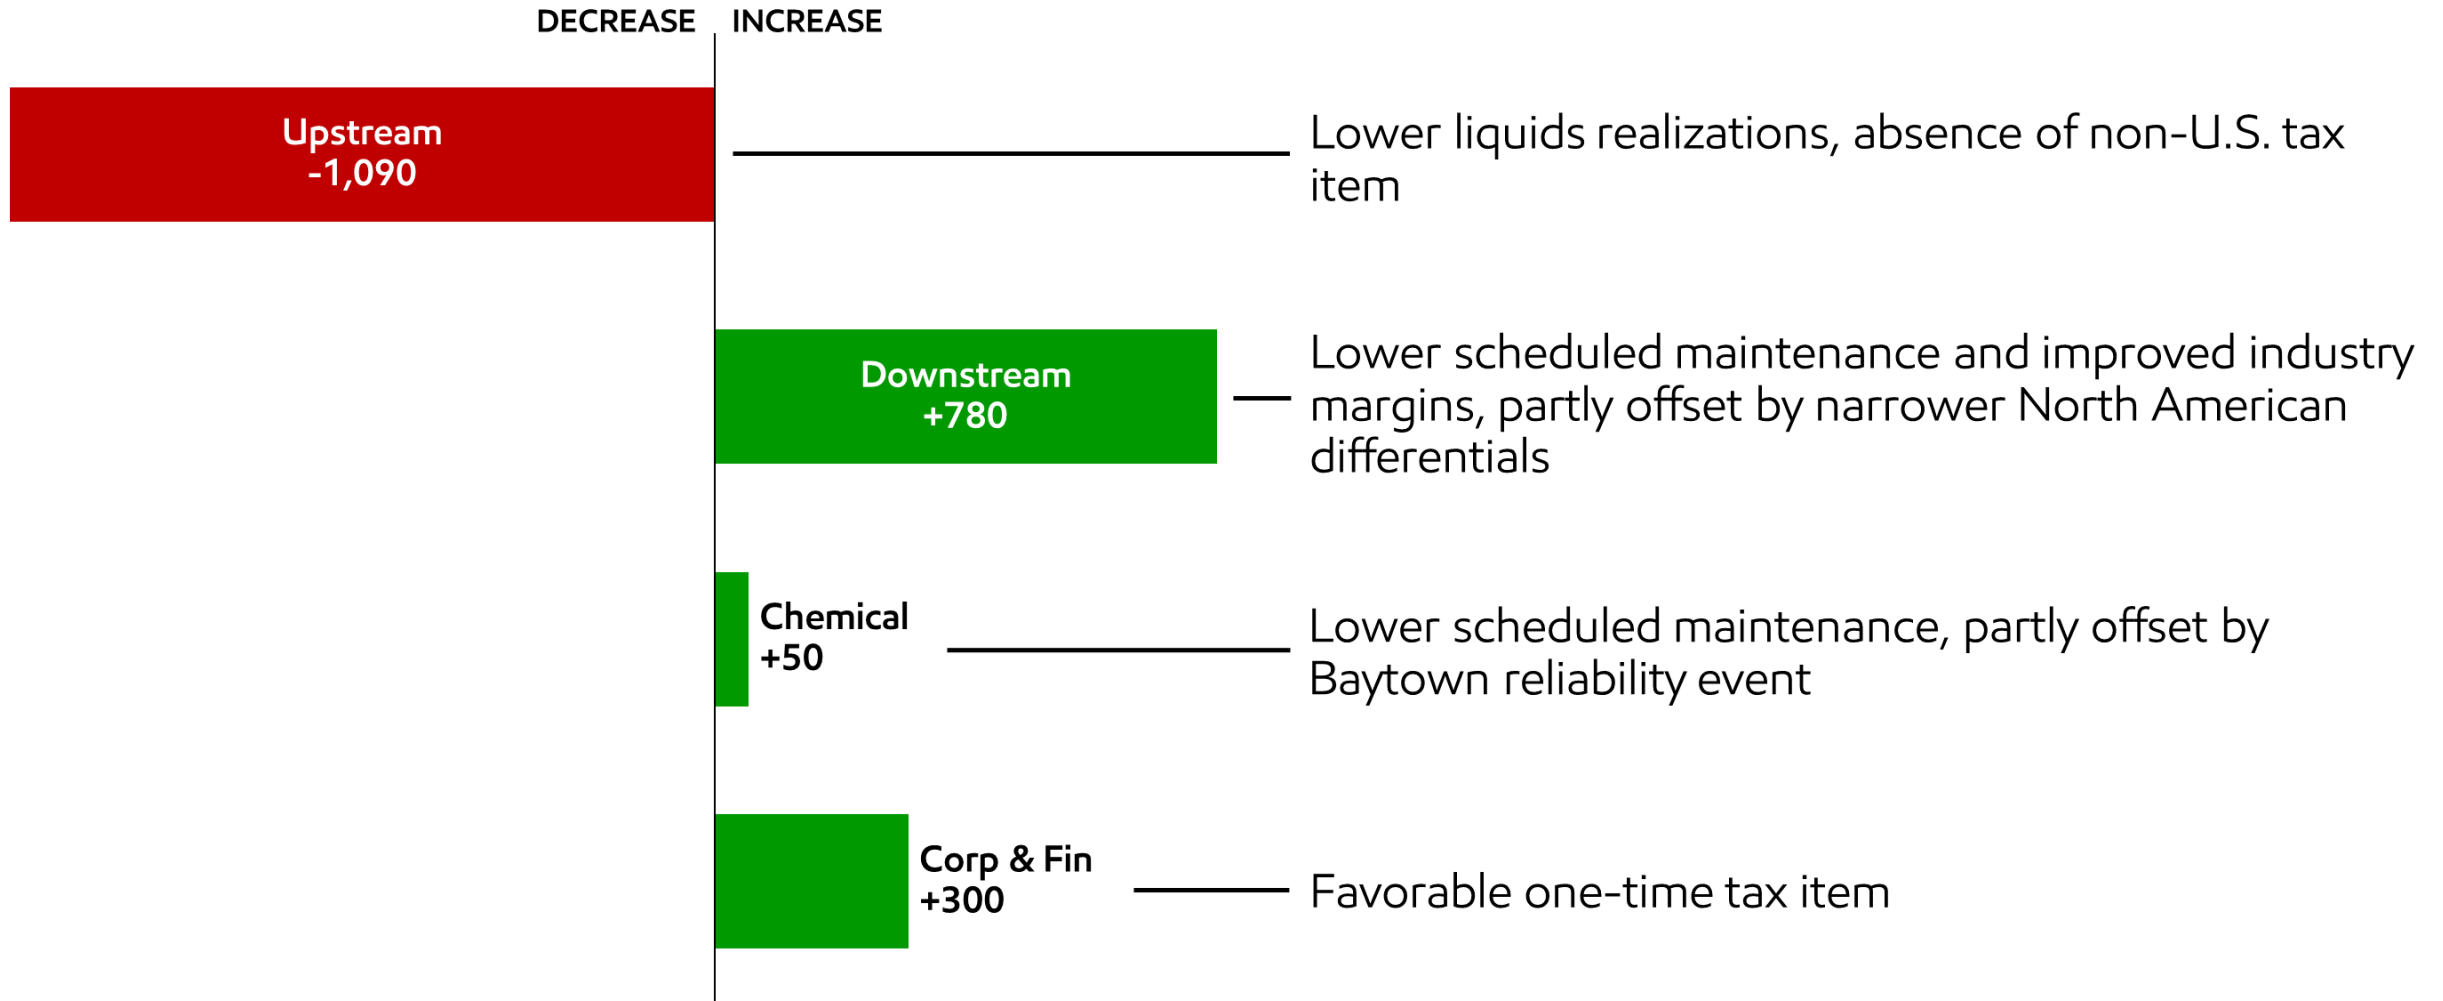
DECREASE INCREASE

Upstream
-1,090

Lower liquids realizations, absence of non-U.S. tax item

Downstream
+780

Lower scheduled maintenance and improved industry margins, partly offset by narrower North American differentials

Chemical
+50

Lower scheduled maintenance, partly offset by Baytown reliability event

Corp & Fin
+300

Favorable one-time tax item